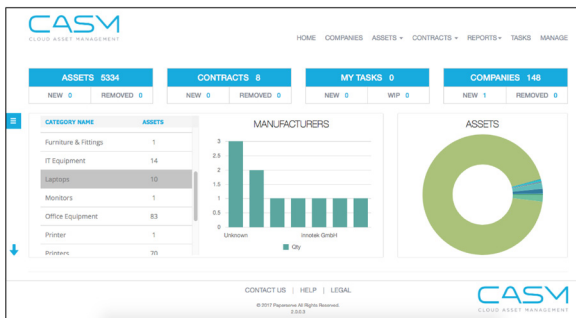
CASM
CLOUD ASSET MANAGEMENT

HOME COMPANIES ASSETS ▾ CONTRACTS ▾ REPORTS ▾ TASKS MANAGE

ASSETS 5334
NEW 0 | REMOVED 0

CONTRACTS 8
NEW 0 | REMOVED 0

MY TASKS 0
NEW 0 | WIP 0

COMPANIES 148
NEW 1 | REMOVED 0

| CATEGORY NAME | ASSETS |
|---|---|
| Furniture & Fittings | 1 |
| IT Equipment | 14 |
| Laptops | 10 |
| Monitors | 1 |
| Office Equipment | 83 |
| Printer | 1 |
| Printers | 20 |

MANUFACTURERS
3
2.5
2
1.5
1
0.5
0
Unknown
Innotek GmbH
Qty

ASSETS

CONTACT US | HELP | LEGAL
© 2017 Papersave All Rights Reserved.
2.0.0.3

CASM
CLOUD ASSET MANAGEMENT